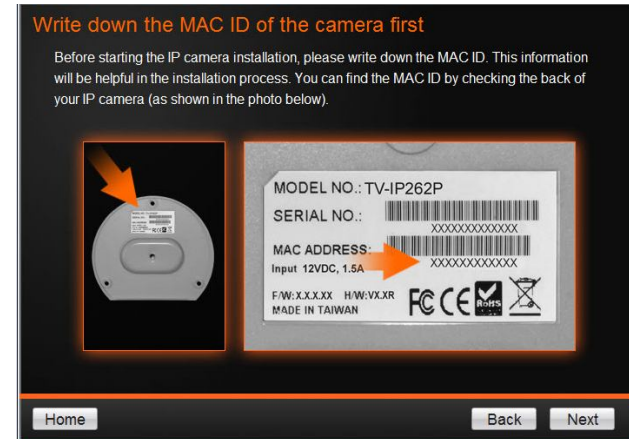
Write down the MAC ID of the camera first

Before starting the IP camera installation, please write down the MAC ID. This information will be helpful in the installation process. You can find the MAC ID by checking the back of your IP camera (as shown in the photo below).

MODEL NO.: TV-IP262P
SERIAL NO.:
XXXXXXXXXXXX
MAC ADDRESS:
XXXXXXXXXXXX
Input 12VDC, 1.5A
F/W: X.X.X.XX H/W: VX.XR
MADE IN TAIWAN
FC CE RoHS

Home
Back
Next